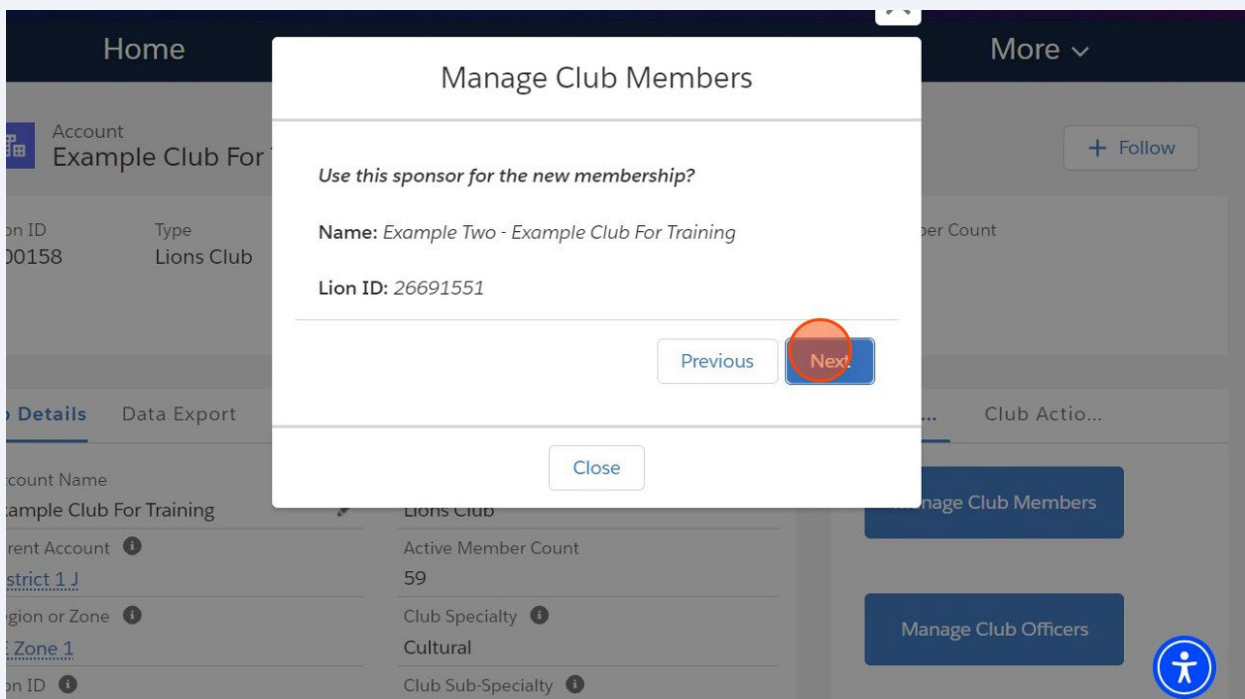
Home

More

Account
Example Club For

+ Follow

on ID
00158

Type
Lions Club

ber Count

Manage Club Members

Use this sponsor for the new membership?

Name: Example Two - Example Club For Training

Lion ID: 26691551

Previous

Next

Close

Details

Data Export

Club Actio...

count Name
ample Club For Training

Lions Club

rent Account
strict 1 J

Active Member Count
59

gion or Zone
Zone 1

Club Specialty
Cultural

on ID

Club Sub-Specialty

nage Club Members

Manage Club Officers